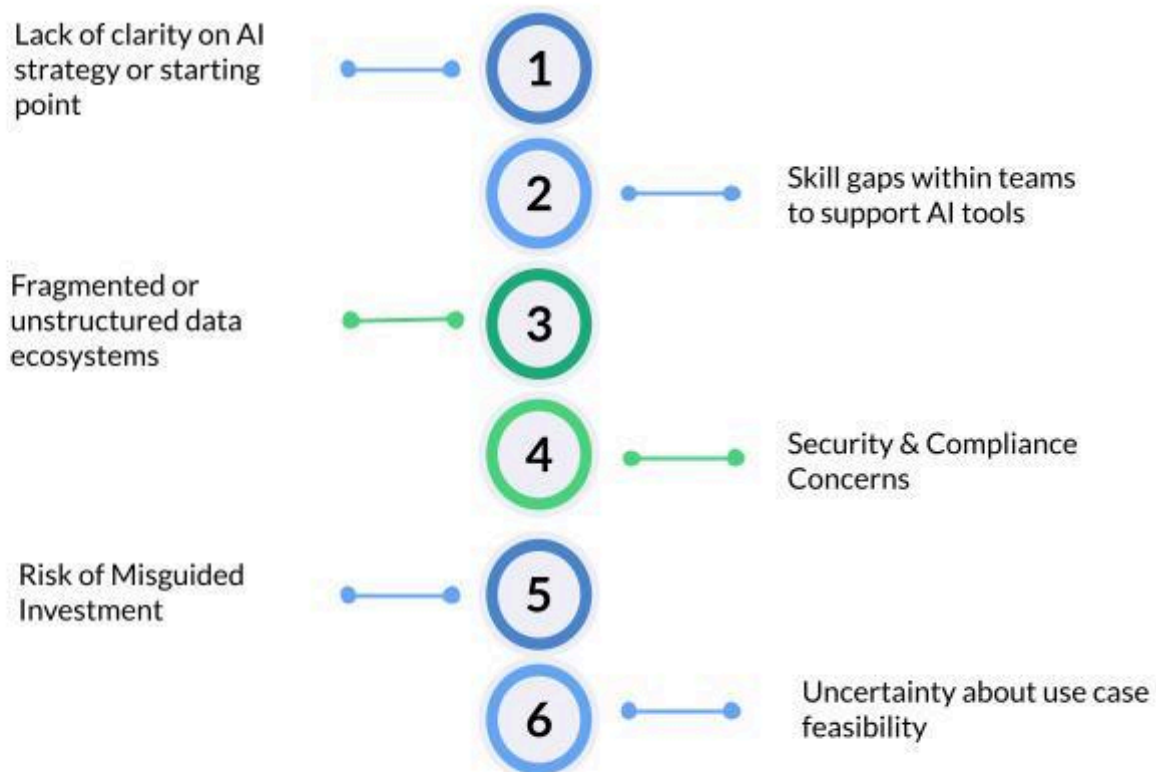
Lack of clarity on AI strategy or starting point

1

2

Skill gaps within teams to support AI tools

Fragmented or unstructured data ecosystems

3

4

Security & Compliance Concerns

Risk of Misguided Investment

5

6

Uncertainty about use case feasibility